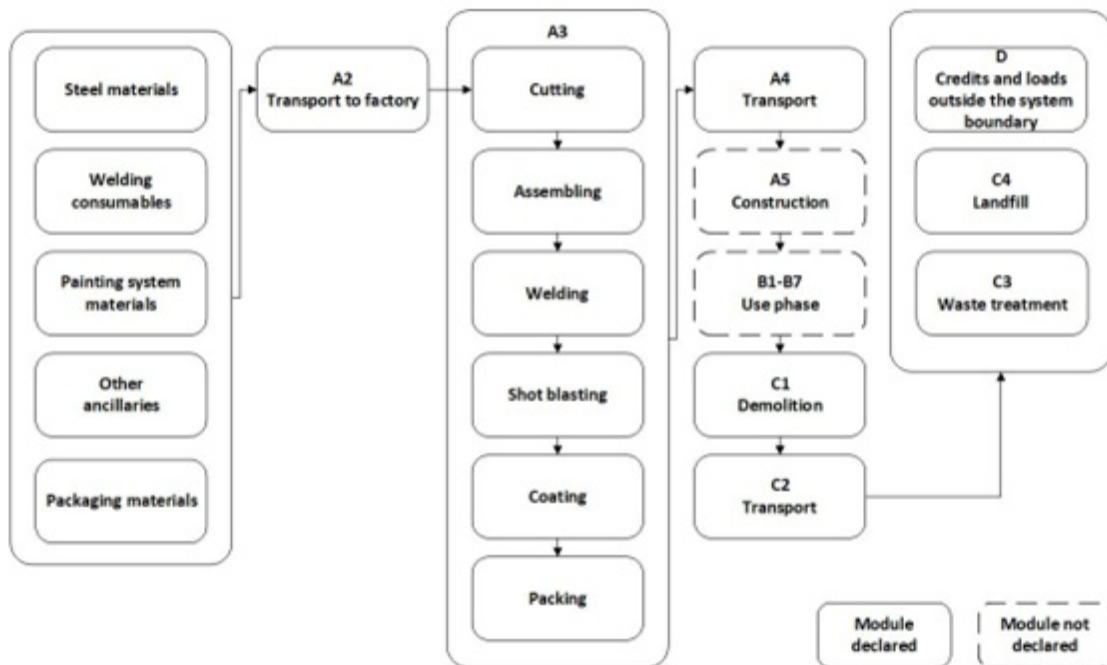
Steel materials

Welding consumables

Painting system materials

Other ancillaries

Packaging materials

A2
Transport to factory

A3

Cutting

Assembling

Welding

Shot blasting

Coating

Packing

A4
Transport

A5
Construction

B1-B7
Use phase

C1
Demolition

C2
Transport

D
Credits and loads outside the system boundary

C4
Landfill

C3
Waste treatment

Module declared

Module not declared